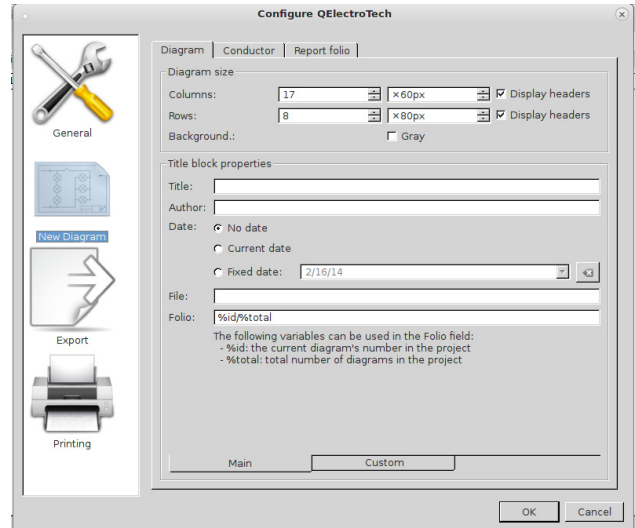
Configure QElectroTech

General

New Diagram

Export

Printing

Diagram | Conductor | Report folio

Diagram size

Columns: 17 ×60px Display headers

Rows: 8 ×80px Display headers

Background.: Gray

Title block properties

Title:

Author:

Date: No date

Current date

Fixed date: 2/16/14

File:

Folio: %id/%total

The following variables can be used in the Folio field:
- %id: the current diagram's number in the project
- %total: total number of diagrams in the project

Main | Custom

OK | Cancel